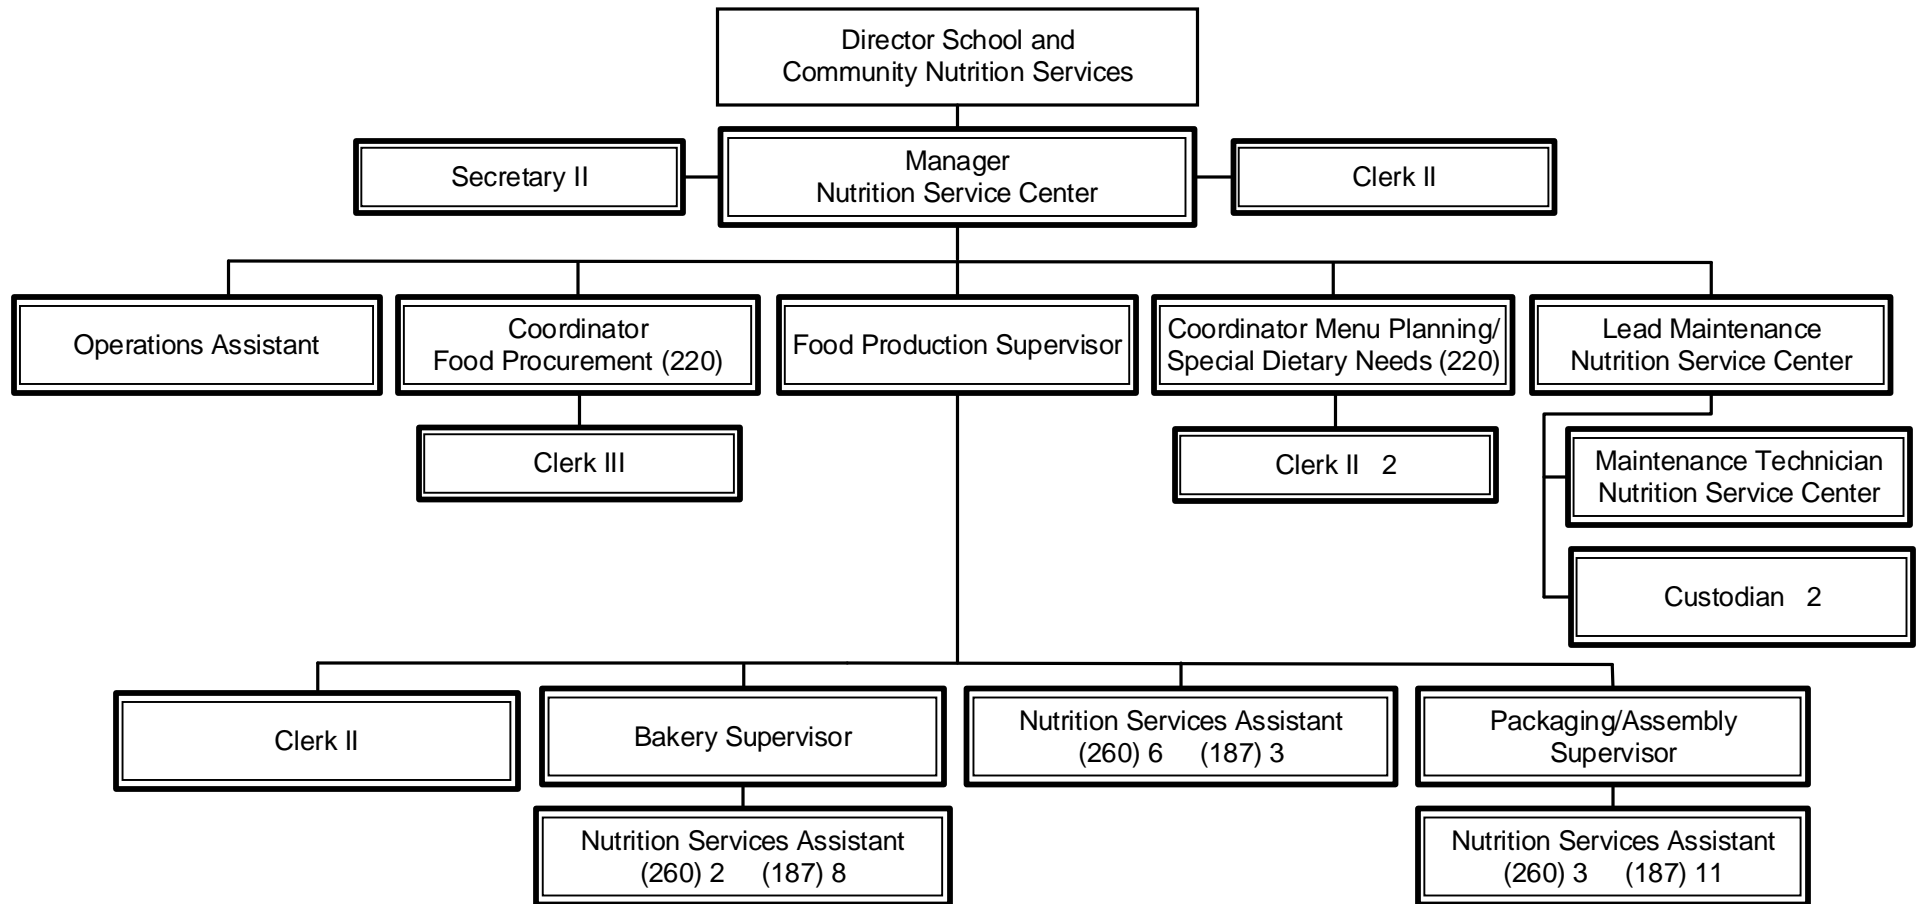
Director School and Community Nutrition Services

Secretary II

Manager Nutrition Service Center

Clerk II

Operations Assistant

Coordinator Food Procurement (220)

Food Production Supervisor

Coordinator Menu Planning/ Special Dietary Needs (220)

Lead Maintenance Nutrition Service Center

Clerk III

Clerk II 2

Maintenance Technician Nutrition Service Center

Custodian 2

Clerk II

Bakery Supervisor

Nutrition Services Assistant (260) 6 (187) 3

Packaging/Assembly Supervisor

Nutrition Services Assistant (260) 2 (187) 8

Nutrition Services Assistant (260) 3 (187) 11